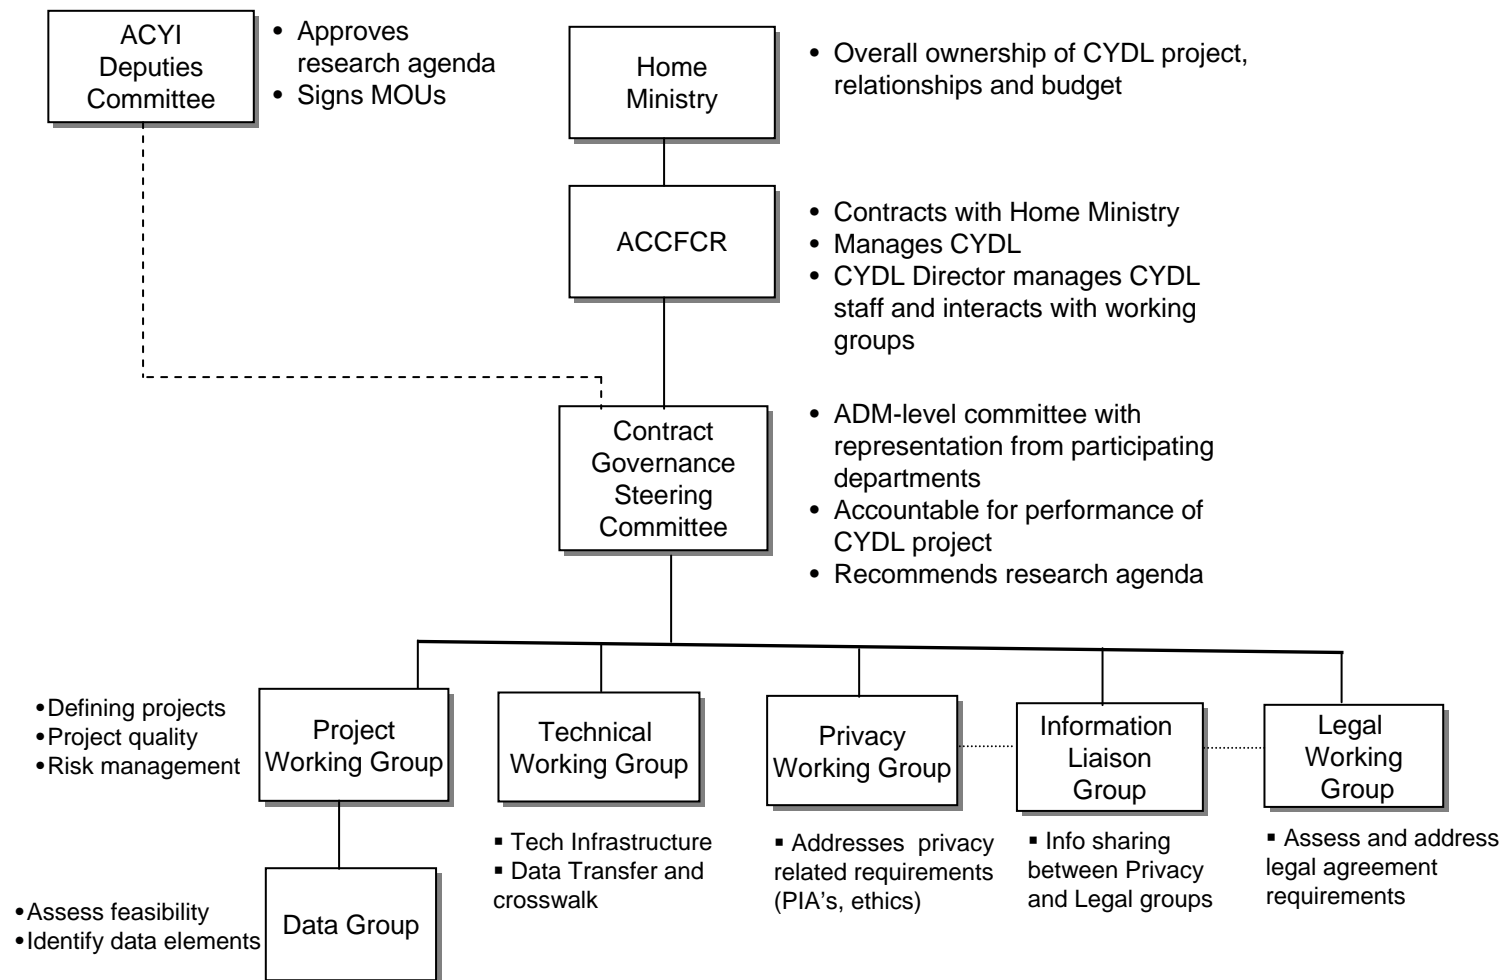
ACYI Deputies Committee

• Approves research agenda
• Signs MOUs

Home Ministry

• Overall ownership of CYDL project, relationships and budget

ACCFCR

• Contracts with Home Ministry
• Manages CYDL
• CYDL Director manages CYDL staff and interacts with working groups

Contract Governance Steering Committee

• ADM-level committee with representation from participating departments
• Accountable for performance of CYDL project
• Recommends research agenda

•Defining projects
•Project quality
•Risk management

Project Working Group

Technical Working Group

Privacy Working Group

Information Liaison Group

Legal Working Group

Data Group

•Assess feasibility
•Identify data elements

▪ Tech Infrastructure
▪ Data Transfer and crosswalk

▪ Addresses privacy related requirements (PIA's, ethics)

▪ Info sharing between Privacy and Legal groups

▪ Assess and address legal agreement requirements